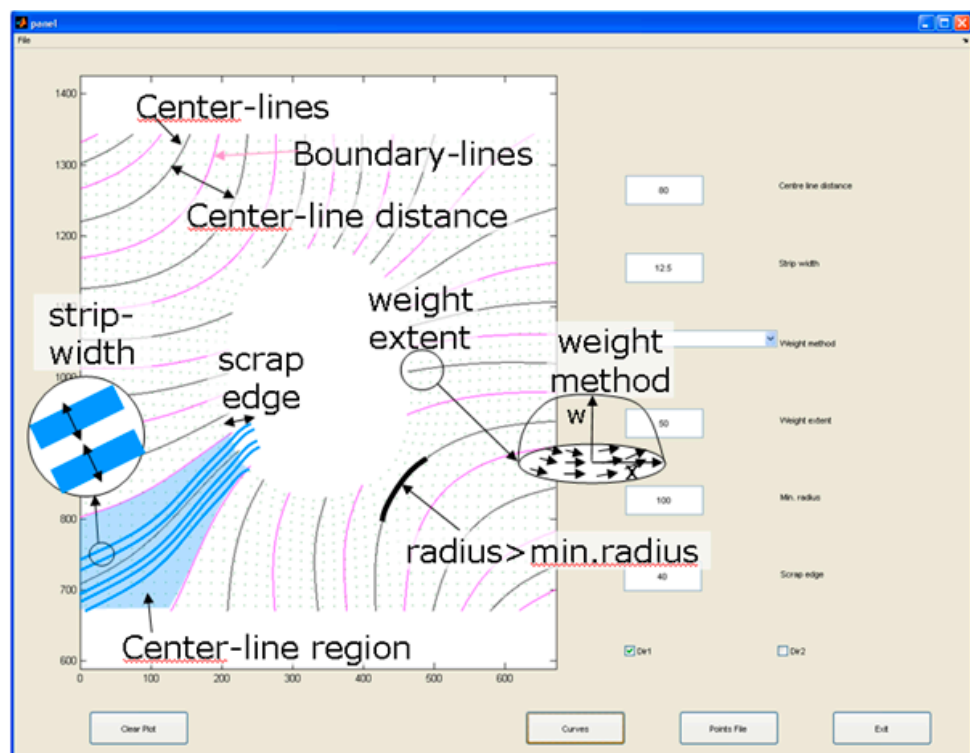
panel
File

1400
1300
1200
1000
800
700
600
0
100
200
300
400
500
600

Center-lines
Boundary-lines
Center-line distance
strip-width
scrap edge
weight extent
weight method
w
x
radius>min.radius
Center-line region

80
Centre line distance
12.5
Strip width
Weight method
50
Weight extent
100
Min. radius
40
Scrap edge
Dir1
Dir2

Clear Plot
Curves
Points File
Exit